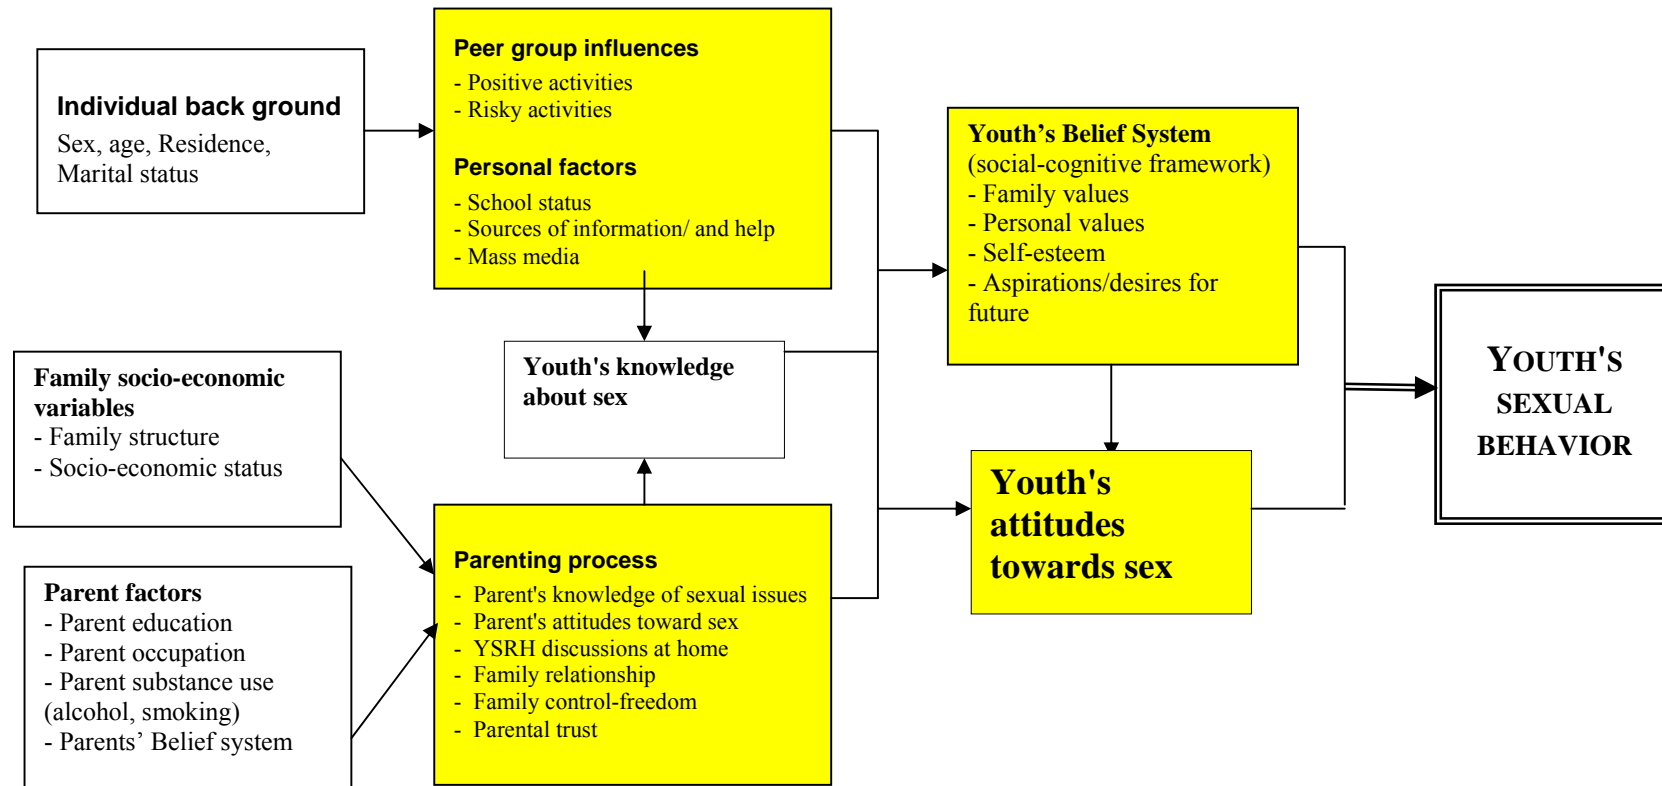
Individual back ground
Sex, age, Residence, Marital status

Peer group influences
- Positive activities
- Risky activities

Personal factors
- School status
- Sources of information/ and help
- Mass media

Youth's Belief System
(social-cognitive framework)
- Family values
- Personal values
- Self-esteem
- Aspirations/desires for future

Family socio-economic variables
- Family structure
- Socio-economic status

Youth's knowledge about sex

YOUTH'S SEXUAL BEHAVIOR

Youth's attitudes towards sex

Parent factors
- Parent education
- Parent occupation
- Parent substance use (alcohol, smoking)
- Parents' Belief system

Parenting process
- Parent's knowledge of sexual issues
- Parent's attitudes toward sex
- YSRH discussions at home
- Family relationship
- Family control-freedom
- Parental trust